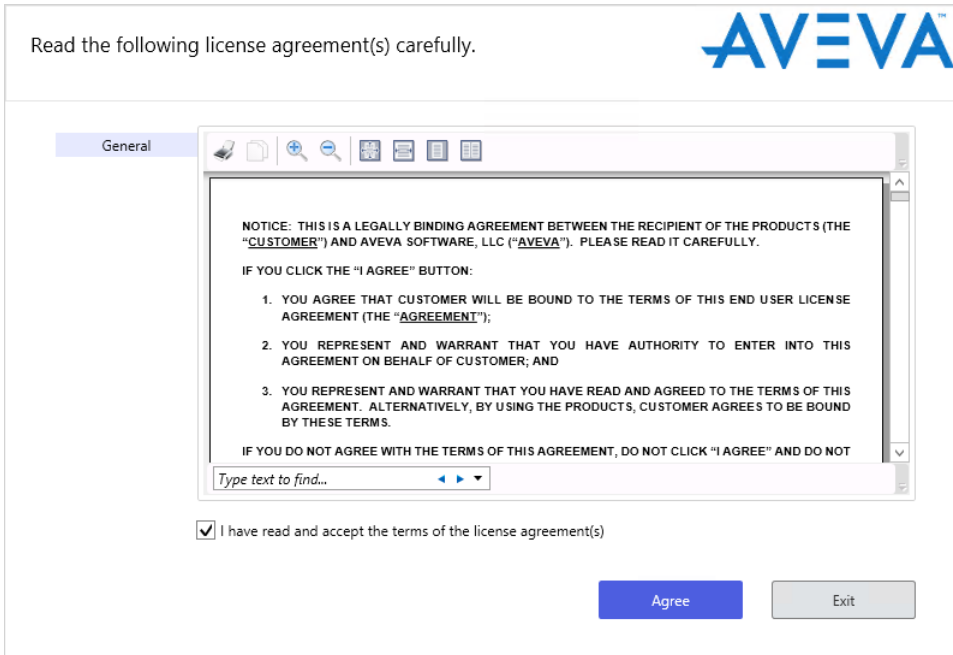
Read the following license agreement(s) carefully.

AVEVA™

General

NOTICE: THIS IS A LEGALLY BINDING AGREEMENT BETWEEN THE RECIPIENT OF THE PRODUCTS (THE "CUSTOMER") AND AVEVA SOFTWARE, LLC ("AVEVA"). PLEASE READ IT CAREFULLY.

IF YOU CLICK THE "I AGREE" BUTTON:

1. YOU AGREE THAT CUSTOMER WILL BE BOUND TO THE TERMS OF THIS END USER LICENSE AGREEMENT (THE "AGREEMENT");

2. YOU REPRESENT AND WARRANT THAT YOU HAVE AUTHORITY TO ENTER INTO THIS AGREEMENT ON BEHALF OF CUSTOMER; AND

3. YOU REPRESENT AND WARRANT THAT YOU HAVE READ AND AGREED TO THE TERMS OF THIS AGREEMENT. ALTERNATIVELY, BY USING THE PRODUCTS, CUSTOMER AGREES TO BE BOUND BY THESE TERMS.

IF YOU DO NOT AGREE WITH THE TERMS OF THIS AGREEMENT, DO NOT CLICK "I AGREE" AND DO NOT

Type text to find...

I have read and accept the terms of the license agreement(s)

Agree

Exit